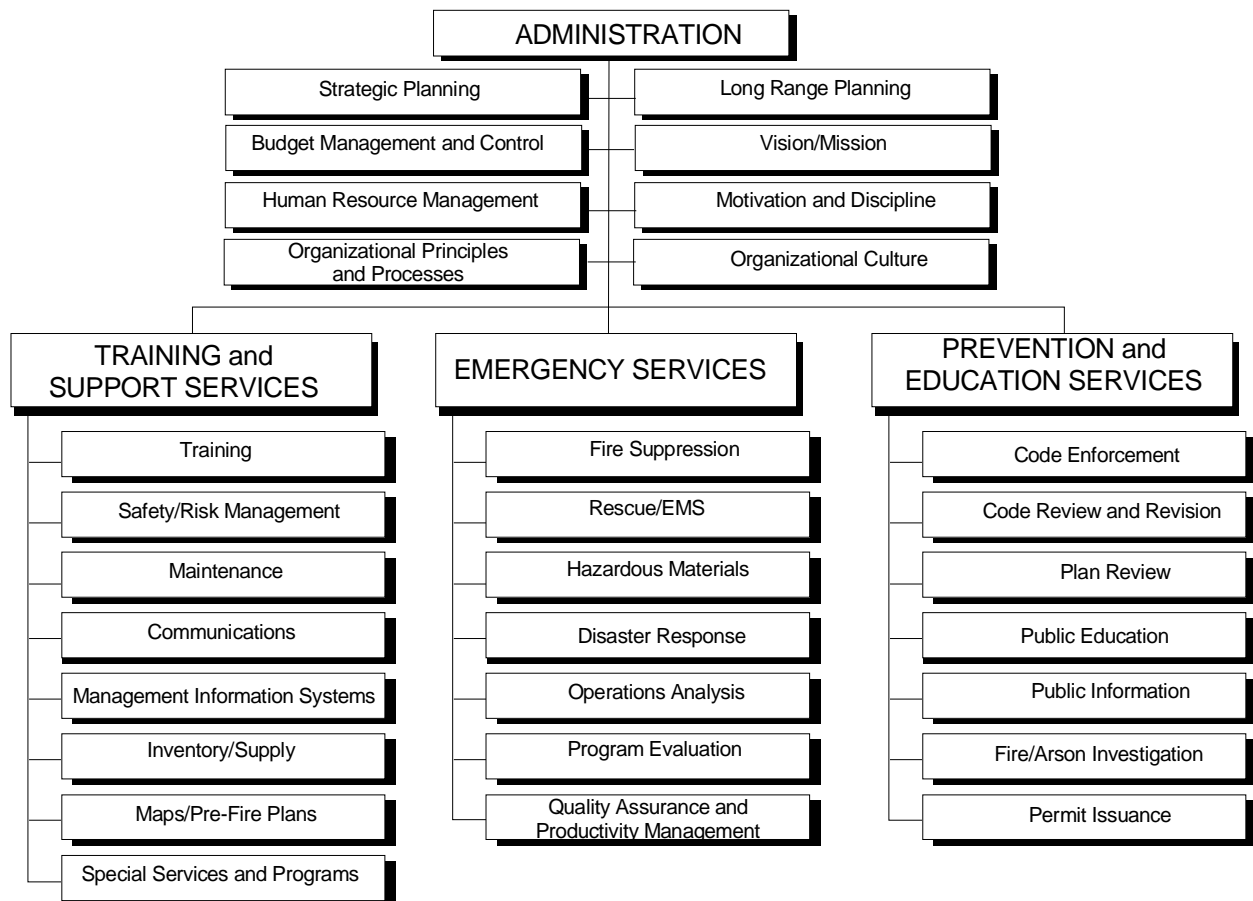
ADMINISTRATION

Strategic Planning

Long Range Planning

Budget Management and Control

Vision/Mission

Human Resource Management

Motivation and Discipline

Organizational Principles and Processes

Organizational Culture

TRAINING and SUPPORT SERVICES

Training

Safety/Risk Management

Maintenance

Communications

Management Information Systems

Inventory/Supply

Maps/Pre-Fire Plans

Special Services and Programs

EMERGENCY SERVICES

Fire Suppression

Rescue/EMS

Hazardous Materials

Disaster Response

Operations Analysis

Program Evaluation

Quality Assurance and Productivity Management

PREVENTION and EDUCATION SERVICES

Code Enforcement

Code Review and Revision

Plan Review

Public Education

Public Information

Fire/Arson Investigation

Permit Issuance